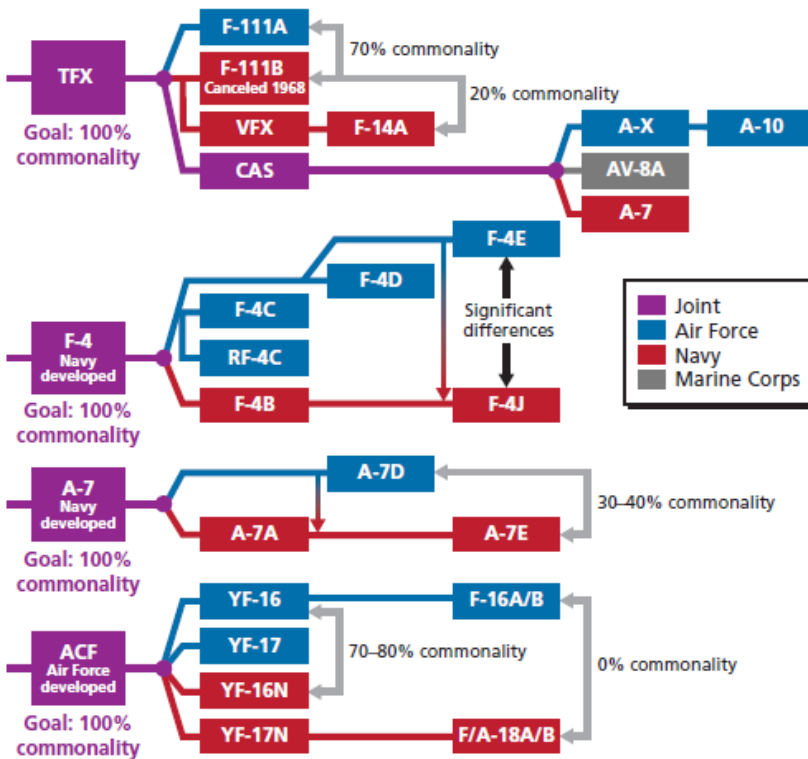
TFX

Goal: 100% commonality

F-111A

F-111B
Canceled 1968

VFX

F-14A

CAS

70% commonality

20% commonality

A-X

A-10

AV-8A

A-7

F-4
Navy developed

Goal: 100% commonality

F-4E

F-4D

F-4C

RF-4C

F-4B

F-4J

Significant differences

Joint
Air Force
Navy
Marine Corps

A-7
Navy developed

Goal: 100% commonality

A-7D

A-7A

A-7E

30–40% commonality

ACF
Air Force developed

Goal: 100% commonality

YF-16

YF-17

YF-16N

YF-17N

F-16A/B

F/A-18A/B

70–80% commonality

0% commonality